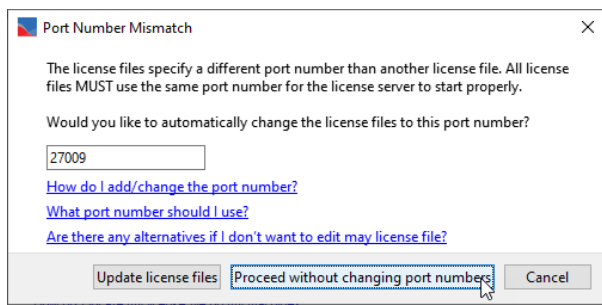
Port Number Mismatch

×

The license files specify a different port number than another license file. All license files MUST use the same port number for the license server to start properly.

Would you like to automatically change the license files to this port number?

27009

How do I add/change the port number?

What port number should I use?

Are there any alternatives if I don't want to edit may license file?

Update license files

Proceed without changing port numbers

Cancel